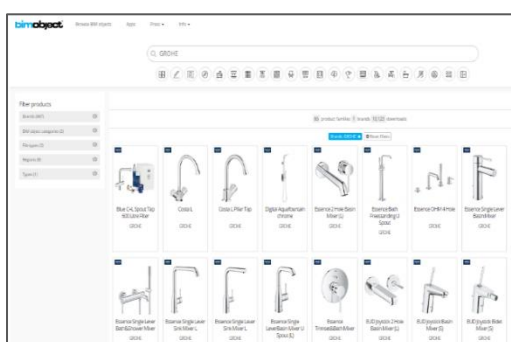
bimobject Browse BIM objects Apps Prices ▾ Info ▾

GROHE

Filter products

Brands (487)

BIM object categories (2)

File types (3)

Regions (8)

Types (1)

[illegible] product families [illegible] brands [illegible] downloads

Brands: GROHE × Show filters

Blue C4, Spout Tap 60 Litre Filter
GROHE

Costa L
GROHE

Costa L Pillar Tap
GROHE

Digital Aquatherm chrome
GROHE

Essence 2-hole Basin Mixer (L)
GROHE

Essence Bath Freestanding 2 Spout
GROHE

Essence SMP 4-hole
GROHE

Essence Single Lever Basin Mixer
GROHE

Essence Single Lever Bath&Shower Mixer
GROHE

Essence Single Lever Sink Mixer L
GROHE

Essence Single Lever Sink Mixer L
GROHE

Essence Single Lever Basin Mixer U Spout (L)
GROHE

Essence Thermostat Bath Mixer
GROHE

EUROSMART 2-Hole Basin Mixer (S)
GROHE

EUROSMART Basin Mixer (S)
GROHE

EUROSMART Bidet Mixer (S)
GROHE